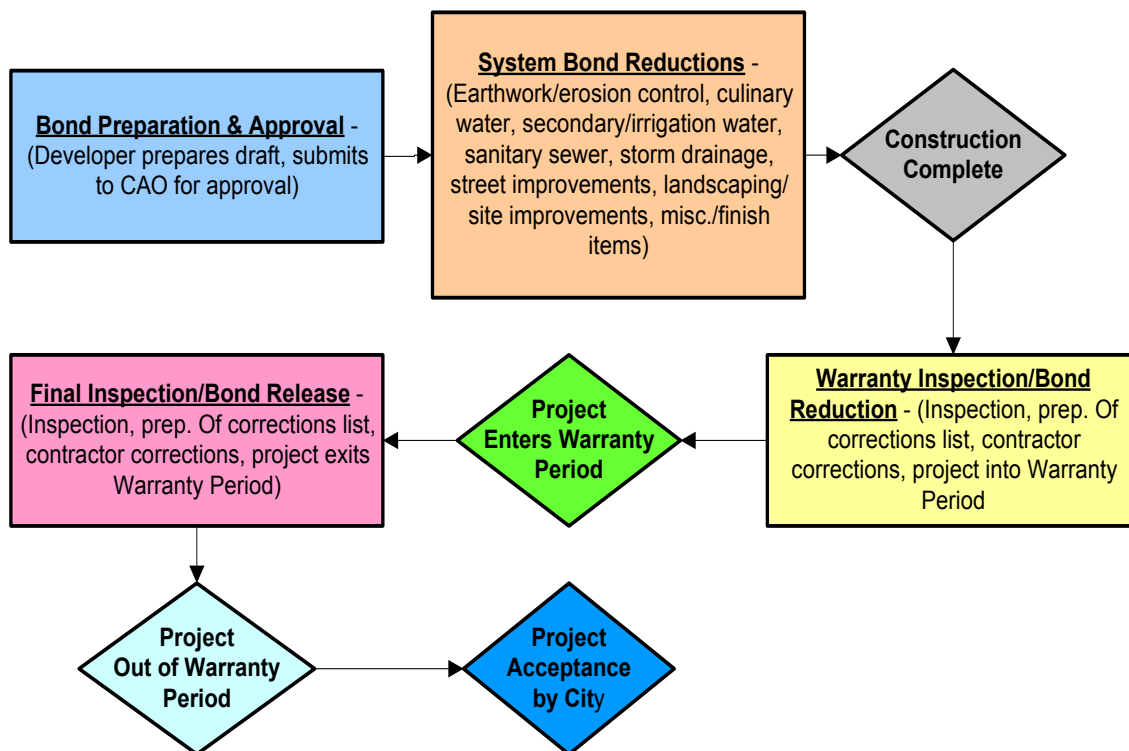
Bond Preparation & Approval - (Developer prepares draft, submits to CAO for approval)

System Bond Reductions - (Earthwork/erosion control, culinary water, secondary/irrigation water, sanitary sewer, storm drainage, street improvements, landscaping/ site improvements, misc./finish items)

Construction Complete

Warranty Inspection/Bond Reduction - (Inspection, prep. Of corrections list, contractor corrections, project into Warranty Period

Project Enters Warranty Period

Final Inspection/Bond Release - (Inspection, prep. Of corrections list, contractor corrections, project exits Warranty Period)

Project Out of Warranty Period

Project Acceptance by City